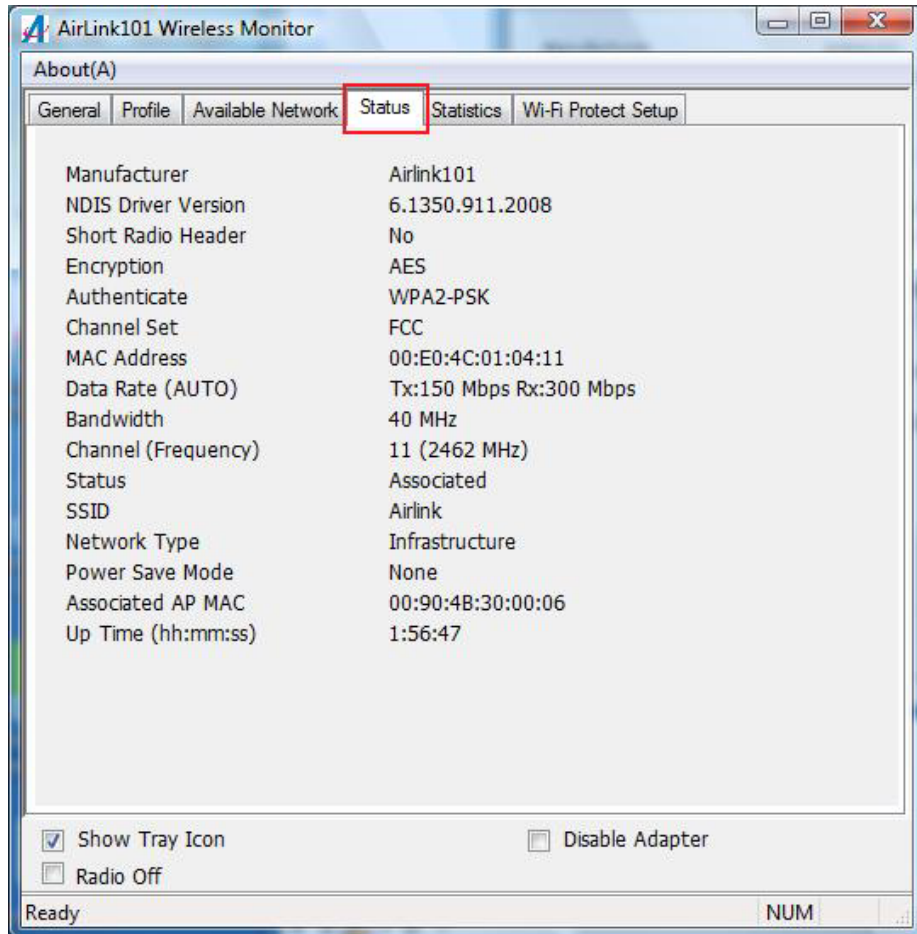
AirLink101 Wireless Monitor

About(A)

General | Profile | Available Network | Status | Statistics | Wi-Fi Protect Setup

| | |
|---|---|
| Manufacturer | Airlink101 |
| NDIS Driver Version | 6.1350.911.2008 |
| Short Radio Header | No |
| Encryption | AES |
| Authenticate | WPA2-PSK |
| Channel Set | FCC |
| MAC Address | 00:E0:4C:01:04:11 |
| Data Rate (AUTO) | Tx:150 Mbps Rx:300 Mbps |
| Bandwidth | 40 MHz |
| Channel (Frequency) | 11 (2462 MHz) |
| Status | Associated |
| SSID | Airlink |
| Network Type | Infrastructure |
| Power Save Mode | None |
| Associated AP MAC | 00:90:4B:30:00:06 |
| Up Time (hh:mm:ss) | 1:56:47 |

Show Tray Icon

Disable Adapter

Radio Off

Ready

NUM